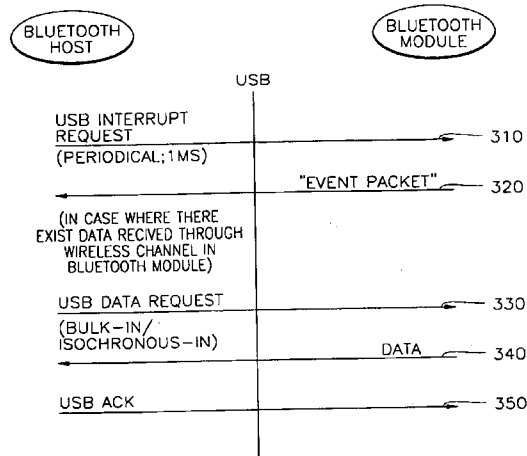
BLUETOOTH HOST

BLUETOOTH MODULE

USB

USB INTERRUPT REQUEST

310

(PERIODICAL;1MS)

"EVENT PACKET"

320

(IN CASE WHERE THERE EXIST DATA RECIVED THROUGH WIRELESS CHANNEL IN BLUETOOTH MODULE)

USB DATA REQUEST

330

(BULK-IN/ ISOCHRONOUS-IN)

DATA

340

USB ACK

350